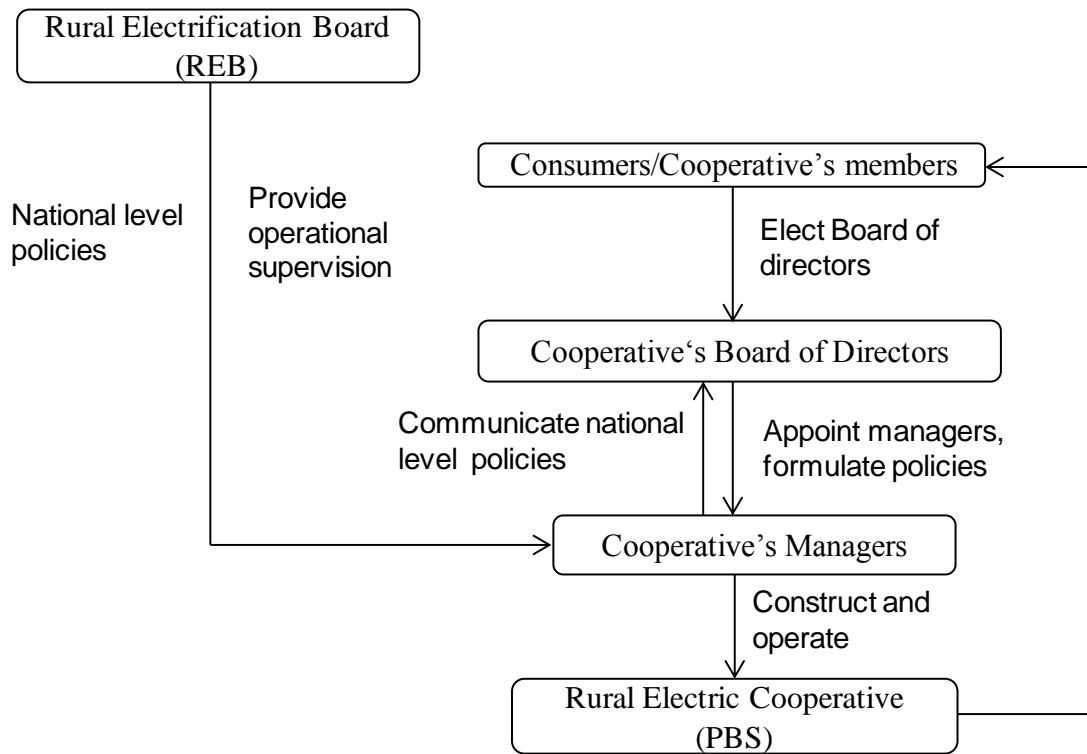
Rural Electrification Board (REB)

National level policies

Provide operational supervision

Consumers/Cooperative's members

Elect Board of directors

Cooperative's Board of Directors

Communicate national level policies

Appoint managers, formulate policies

Cooperative's Managers

Construct and operate

Rural Electric Cooperative (PBS)